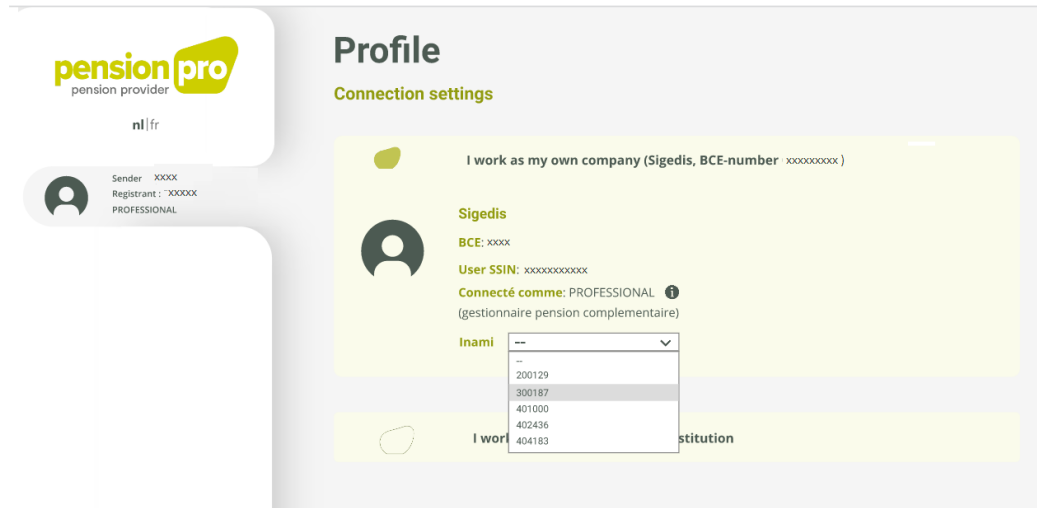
pension pro
pension provider

nl|fr

Sender XXXX
Registrant : XXXXX
PROFESSIONAL

Profile

Connection settings

I work as my own company (Sigedis, BCE-number xxxxxxxxx )

Sigedis

BCE: xxxx

User SSIN: xxxxxxxxxxx

Connecté comme: PROFESSIONAL
(gestionnaire pension complementaire)

Inami --

--
200129
300187
401000
402436
404183

I work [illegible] stitution